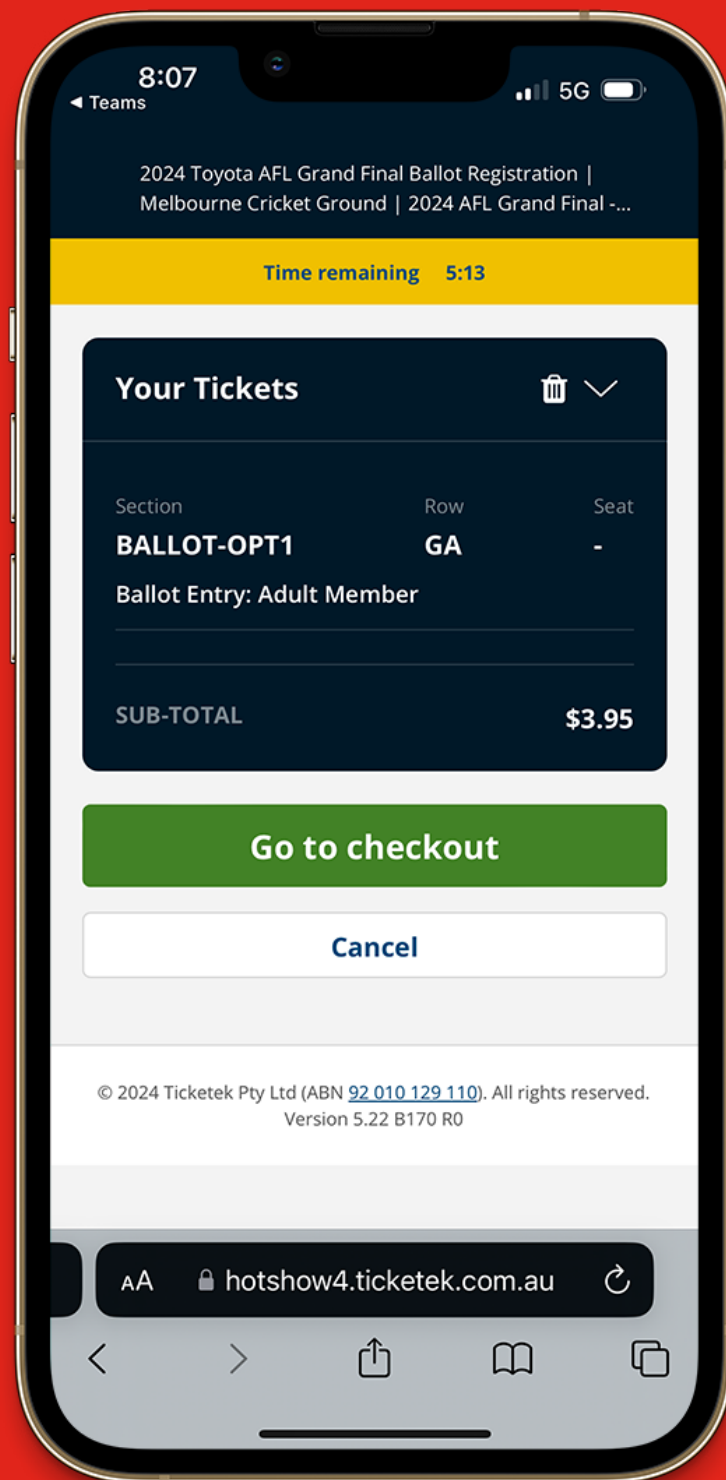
8:07
◀ Teams
5G

2024 Toyota AFL Grand Final Ballot Registration | Melbourne Cricket Ground | 2024 AFL Grand Final -...

Time remaining 5:13

Your Tickets

| Section | Row | Seat |
|---|---|---|
| BALLOT-OPT1 | GA | - |

Ballot Entry: Adult Member

SUB-TOTAL $3.95

Go to checkout

Cancel

© 2024 Ticketek Pty Ltd (ABN 92 010 129 110). All rights reserved.
Version 5.22 B170 R0

AA hotshow4.ticketek.com.au